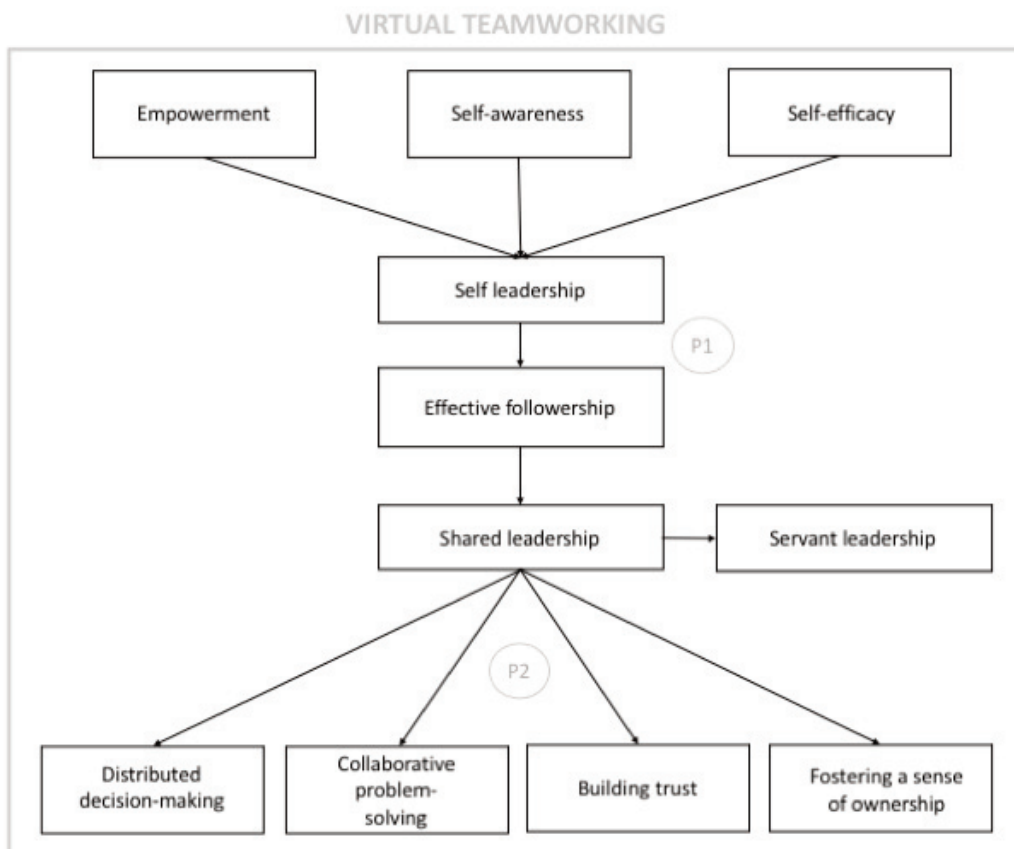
VIRTUAL TEAMWORKING

Empowerment

Self-awareness

Self-efficacy

Self leadership

P1

Effective followership

Shared leadership

Servant leadership

P2

Distributed decision-making

Collaborative problem-solving

Building trust

Fostering a sense of ownership